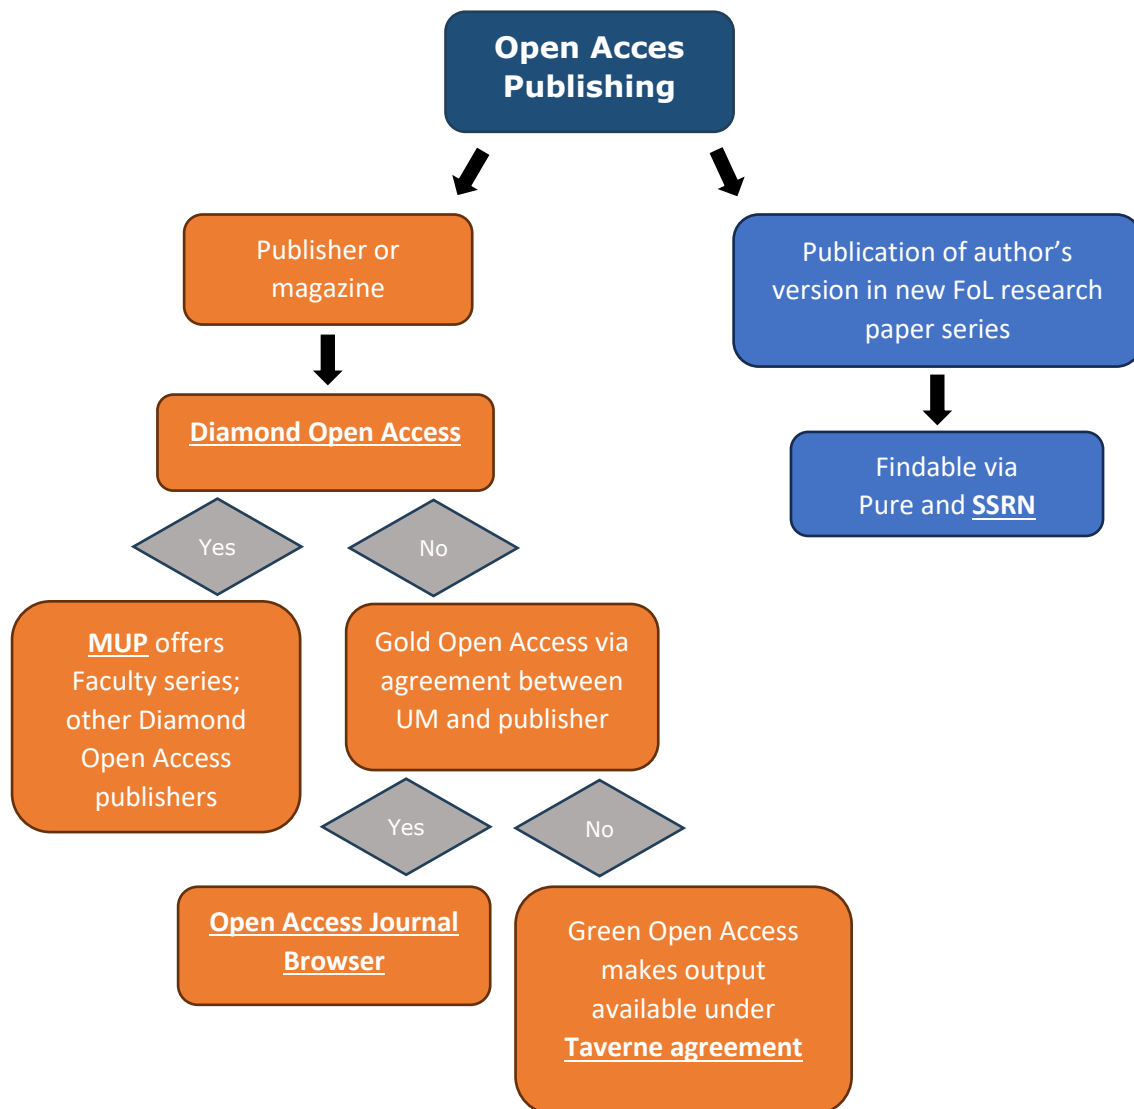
Open Acces Publishing

Publisher or magazine

Diamond Open Access

Yes

No

MUP offers Faculty series; other Diamond Open Access publishers

Gold Open Access via agreement between UM and publisher

Yes

No

Open Access Journal Browser

Green Open Access makes output available under Taverne agreement

Publication of author's version in new FoL research paper series

Findable via Pure and SSRN